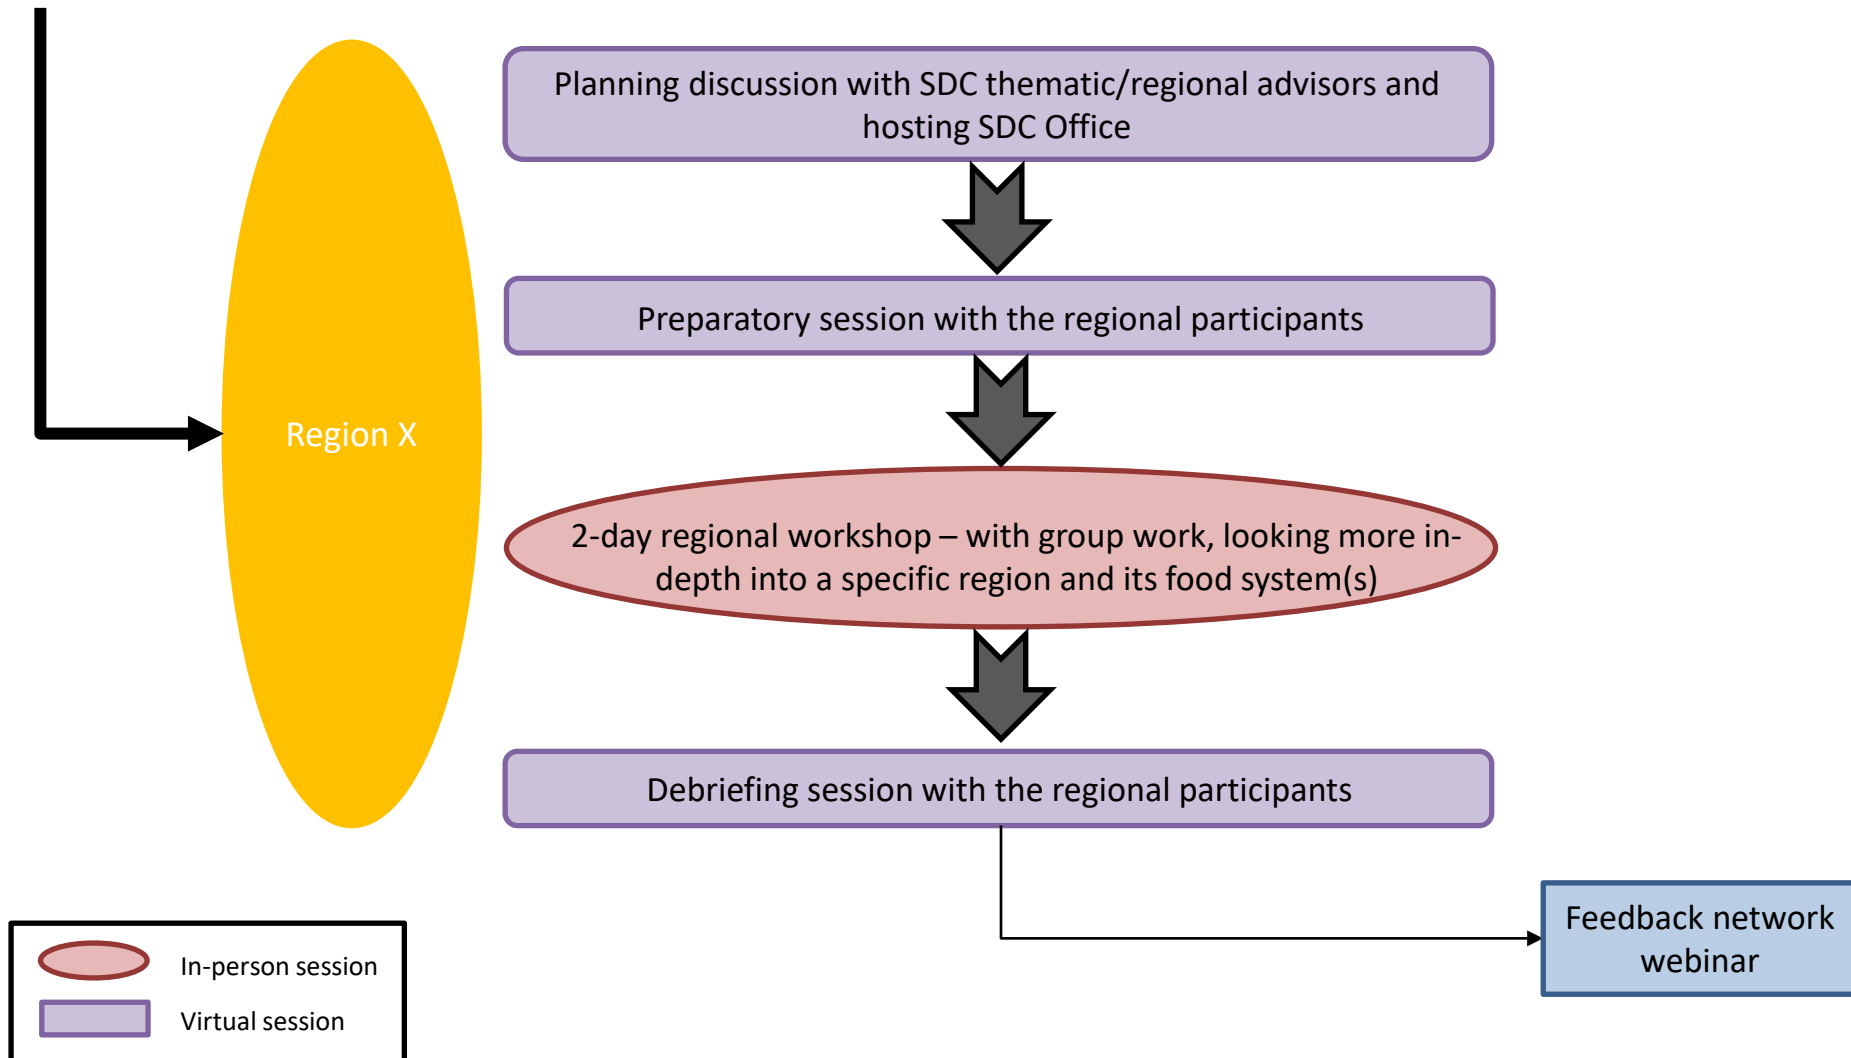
Region X

Planning discussion with SDC thematic/regional advisors and hosting SDC Office

Preparatory session with the regional participants

2-day regional workshop – with group work, looking more in-depth into a specific region and its food system(s)

Debriefing session with the regional participants

Feedback network webinar

In-person session

Virtual session